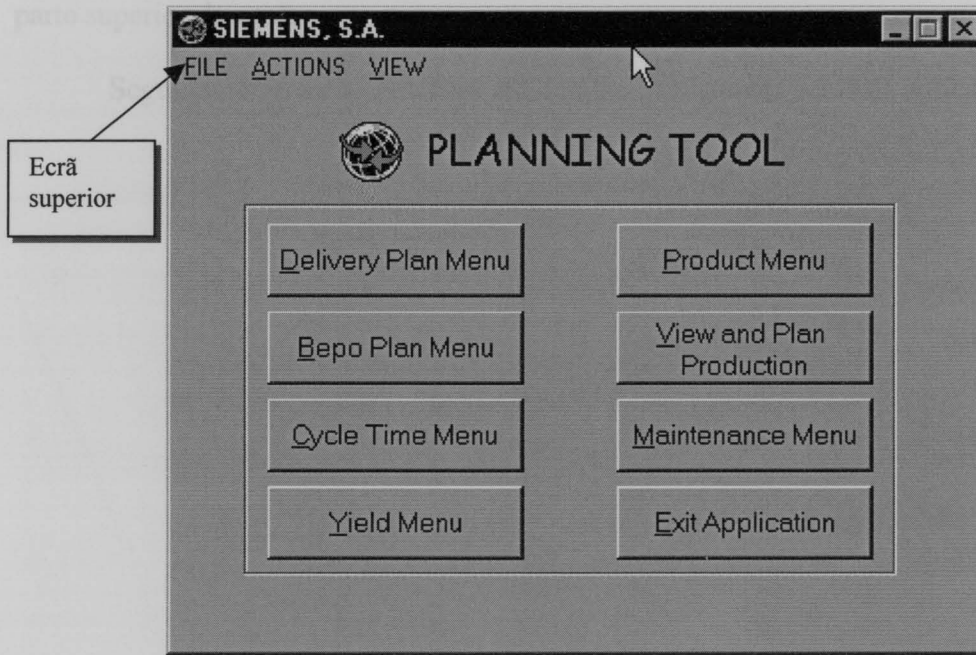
parte super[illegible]

S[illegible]

SIEMENS, S.A.

FILE ACTIONS VIEW

Ecrã superior

PLANNING TOOL

Delivery Plan Menu

Product Menu

Bepo Plan Menu

View and Plan Production

Cycle Time Menu

Maintenance Menu

Yield Menu

Exit Application